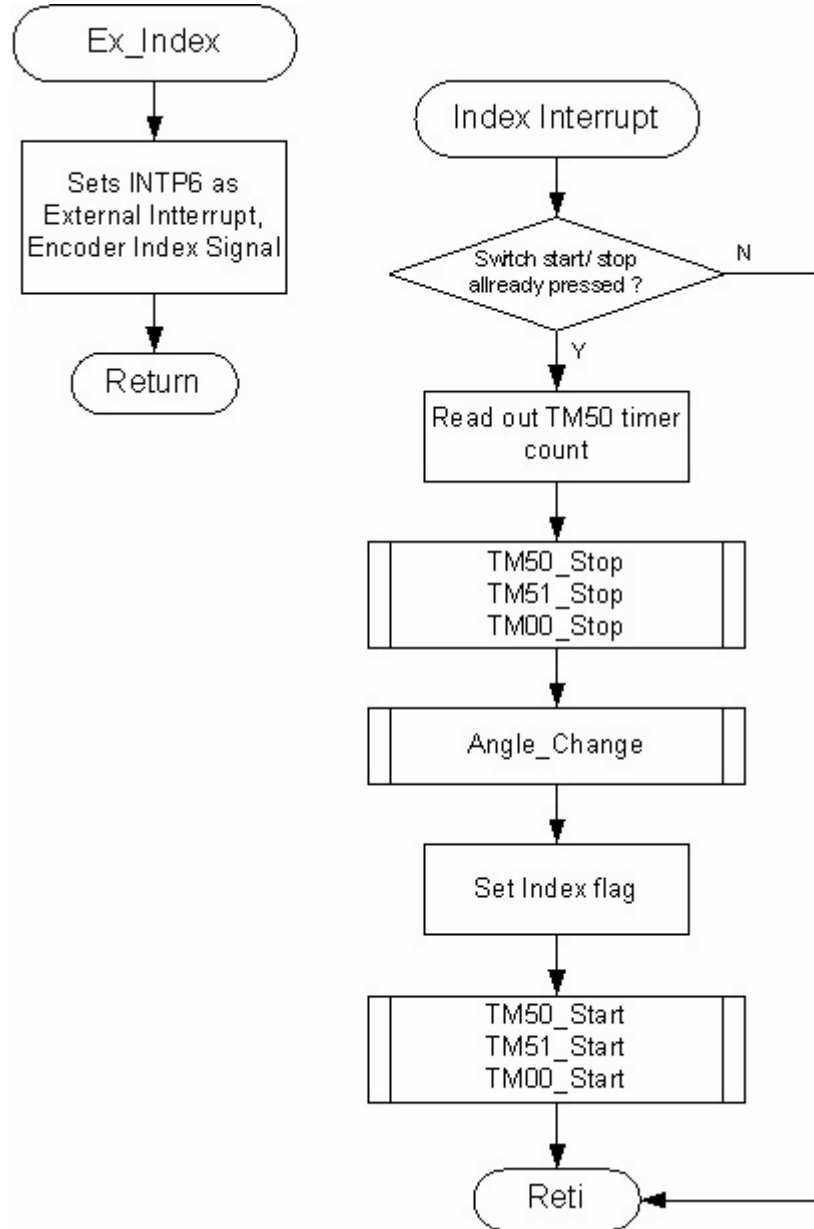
Ex_Index

Sets INTP6 as External Intterrupt, Encoder Index Signal

Return

Index Interrupt

Switch start/ stop allready pressed ?

N

Y

Read out TM50 timer count

TM50_Stop
TM51_Stop
TM00_Stop

Angle_Change

Set Index flag

TM50_Start
TM51_Start
TM00_Start

Reti